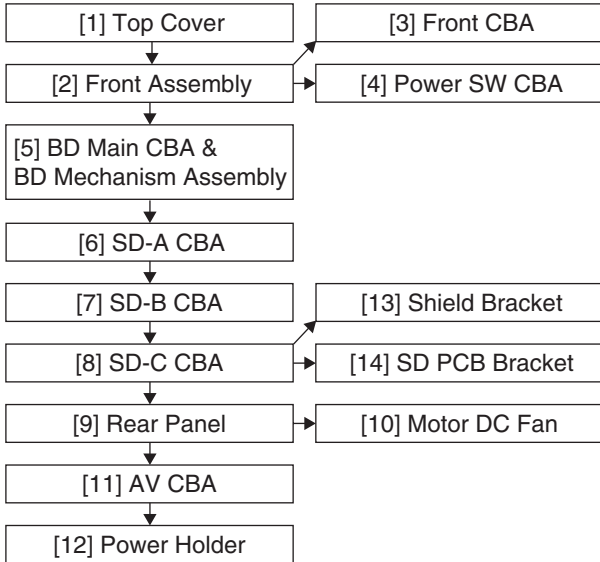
[1] Top Cover

[2] Front Assembly

[3] Front CBA

[4] Power SW CBA

[5] BD Main CBA & BD Mechanism Assembly

[6] SD-A CBA

[7] SD-B CBA

[8] SD-C CBA

[13] Shield Bracket

[14] SD PCB Bracket

[9] Rear Panel

[10] Motor DC Fan

[11] AV CBA

[12] Power Holder